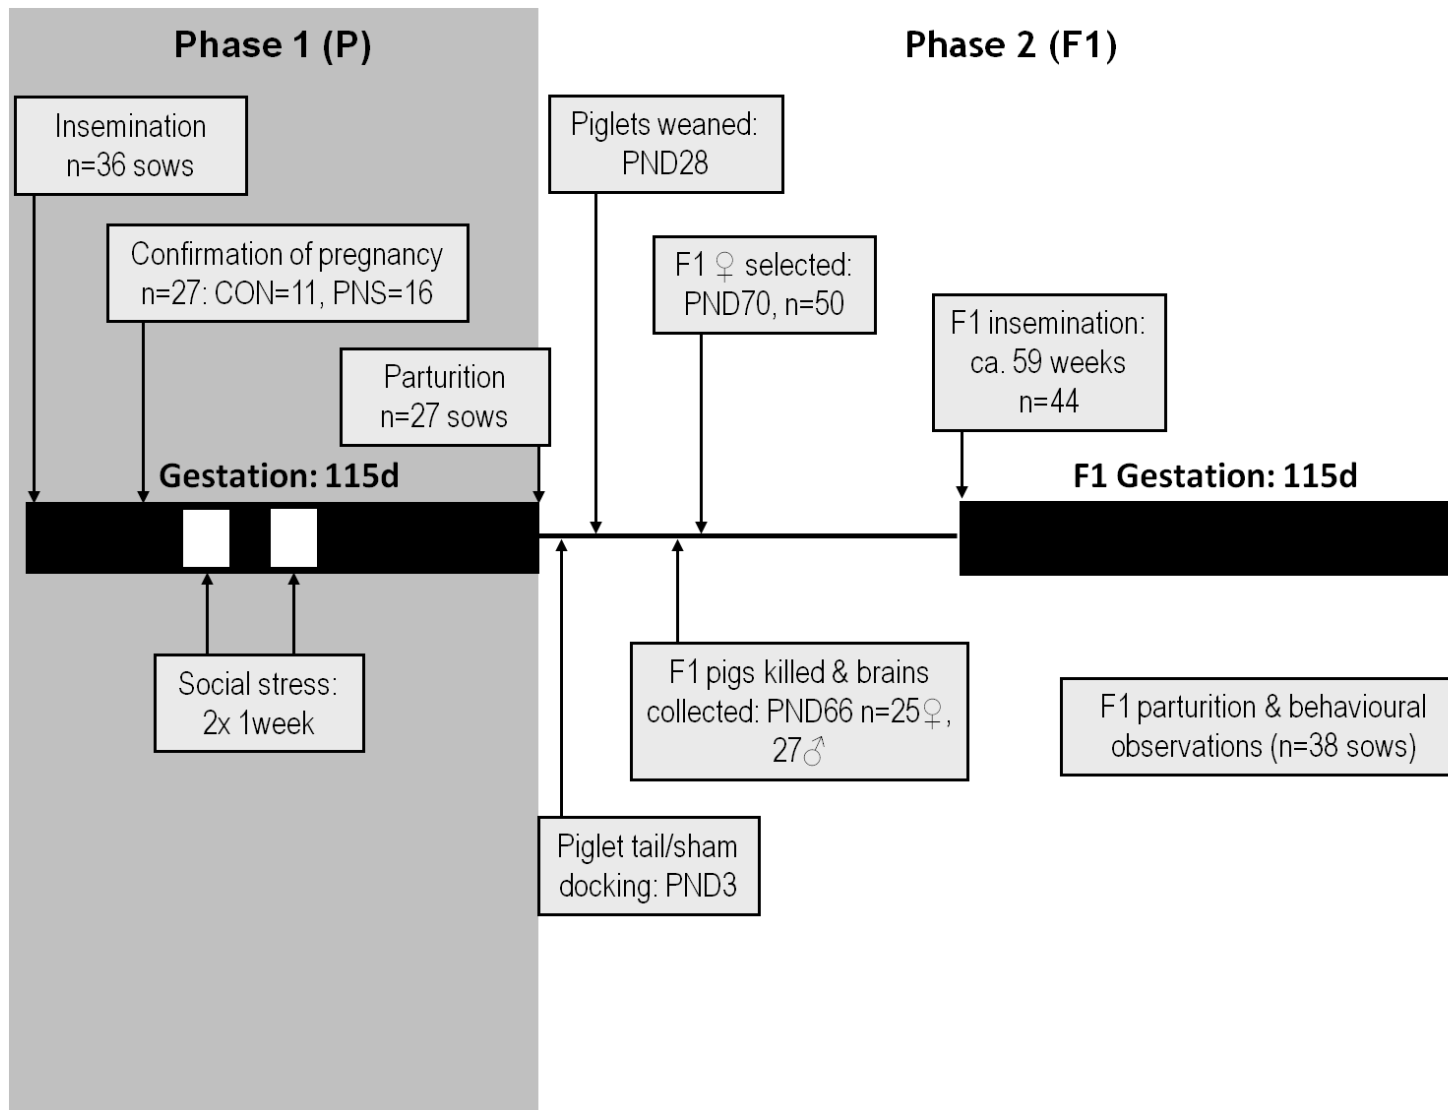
Phase 1 (P)

Phase 2 (F1)

Insemination
n=36 sows

Confirmation of pregnancy
n=27: CON=11, PNS=16

Parturition
n=27 sows

Gestation: 115d

Social stress:
2x 1week

Piglets weaned:
PND28

F1 ♀ selected:
PND70, n=50

F1 insemination:
ca. 59 weeks
n=44

F1 Gestation: 115d

F1 pigs killed & brains collected: PND66 n=25♀, 27♂

F1 parturition & behavioural observations (n=38 sows)

Piglet tail/sham docking: PND3